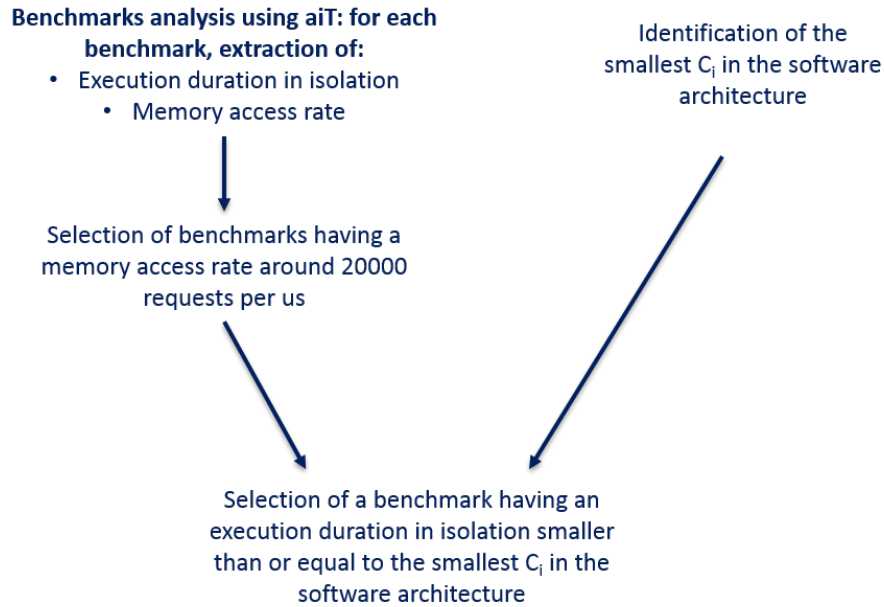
**Benchmarks analysis using aiT: for each benchmark, extraction of:**

- Execution duration in isolation
- Memory access rate

Identification of the smallest $C_i$ in the software architecture

Selection of benchmarks having a memory access rate around 20000 requests per us

Selection of a benchmark having an execution duration in isolation smaller than or equal to the smallest $C_i$ in the software architecture